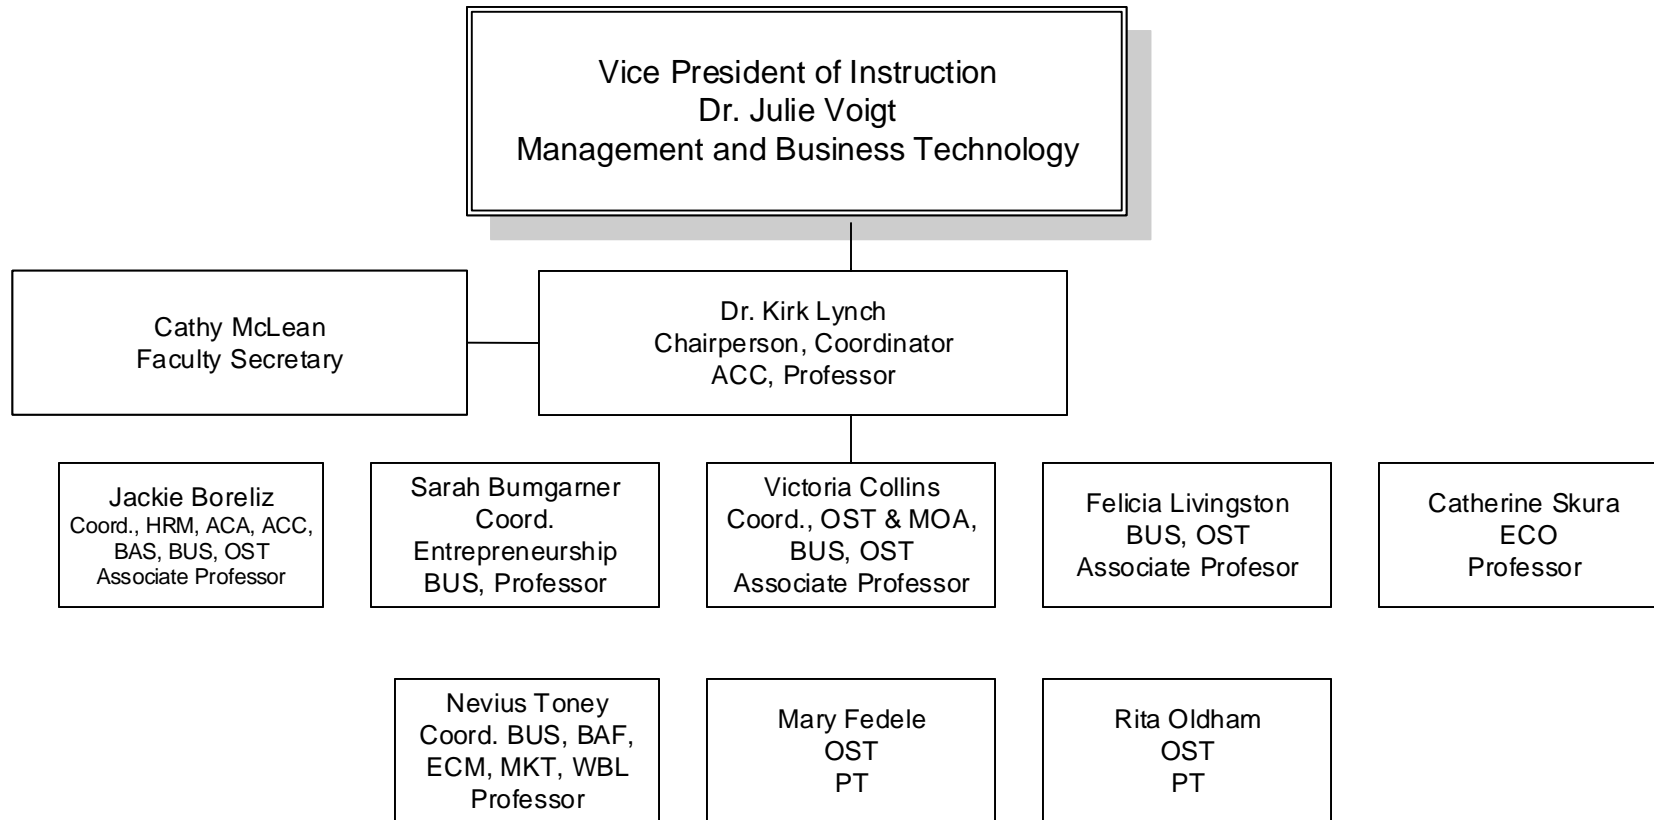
Vice President of Instruction
Dr. Julie Voigt
Management and Business Technology

Cathy McLean
Faculty Secretary

Dr. Kirk Lynch
Chairperson, Coordinator
ACC, Professor

Jackie Boreliz
Coord., HRM, ACA, ACC, BAS, BUS, OST
Associate Professor

Sarah Bumgarner
Coord.
Entrepreneurship
BUS, Professor

Victoria Collins
Coord., OST & MOA, BUS, OST
Associate Professor

Felicia Livingston
BUS, OST
Associate Profesor

Catherine Skura
ECO
Professor

Nevius Toney
Coord. BUS, BAF, ECM, MKT, WBL
Professor

Mary Fedele
OST
PT

Rita Oldham
OST
PT